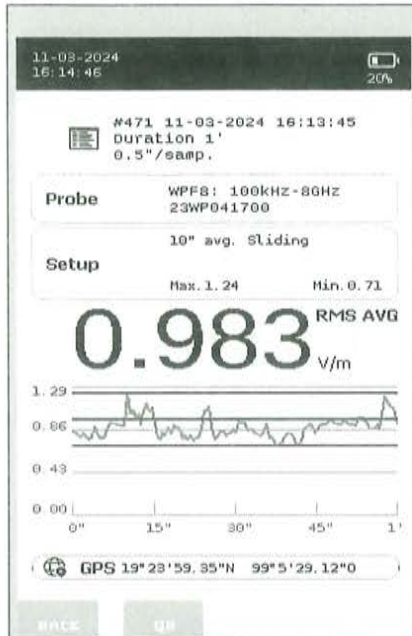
11-03-2024
16:14:46

20%

#471 11-03-2024 16:13:45
Duration 1'
0.5"/samp.

Probe
WPF8: 100kHz-8GHz
23WP041700

Setup
10" avg. Sliding
Max. 1.24
Min. 0.71

0.983 RMS AVG V/m

1.29
0.86
0.43
0.00
0"
15"
30"
45"
1'

GPS 19°23'59.35"N 99°5'29.12"O

BACK
QR